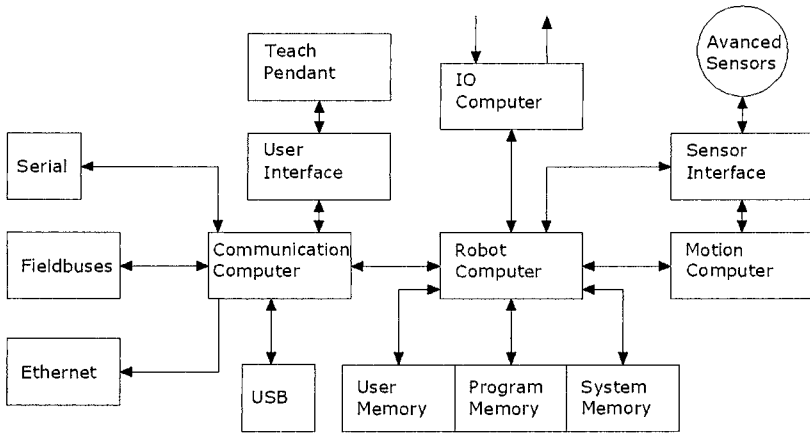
Teach Pendant

IO Computer

Avanced Sensors

Serial

User Interface

Sensor Interface

Fieldbuses

Communication Computer

Robot Computer

Motion Computer

Ethernet

USB

User Memory

Program Memory

System Memory